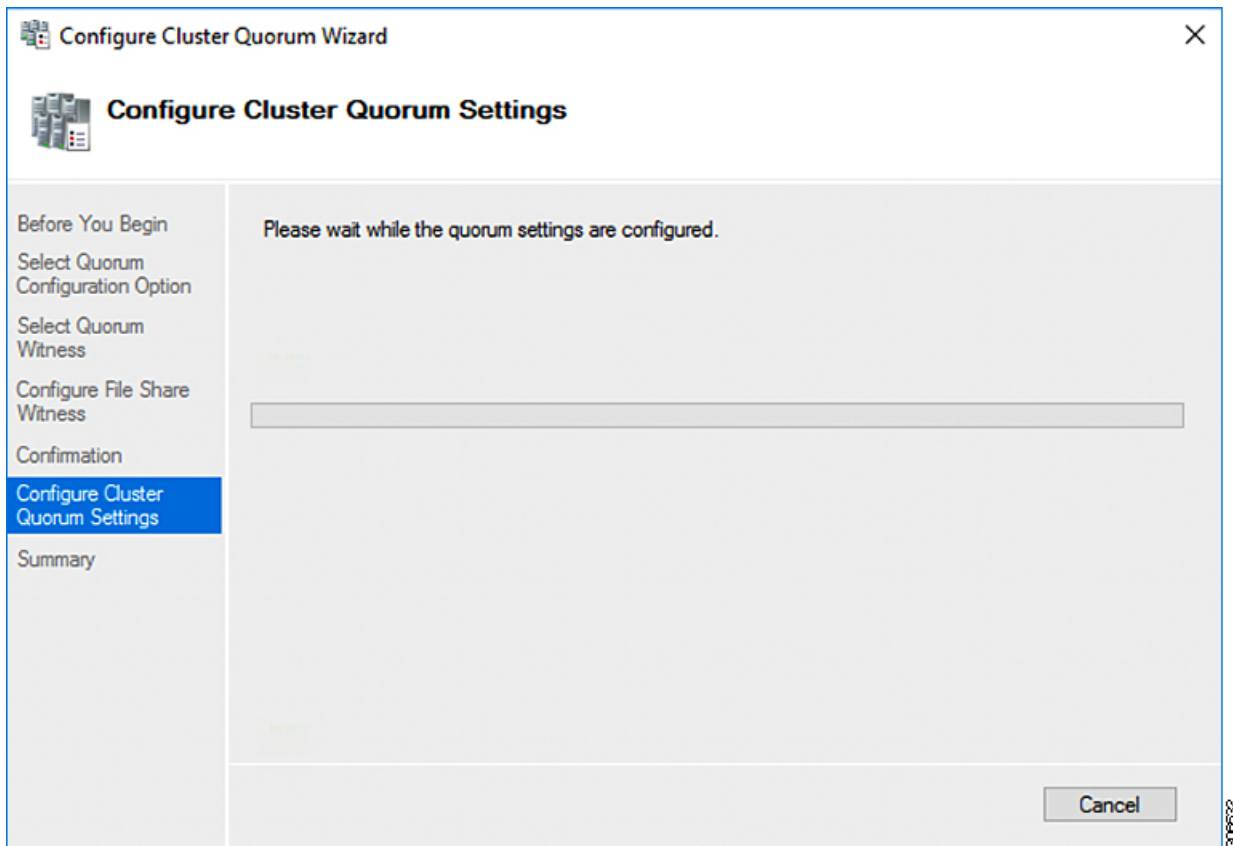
Configure Cluster Quorum Wizard

Configure Cluster Quorum Settings

Before You Begin

Select Quorum Configuration Option

Select Quorum Witness

Configure File Share Witness

Confirmation

Configure Cluster Quorum Settings

Summary

Please wait while the quorum settings are configured.

Cancel

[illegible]